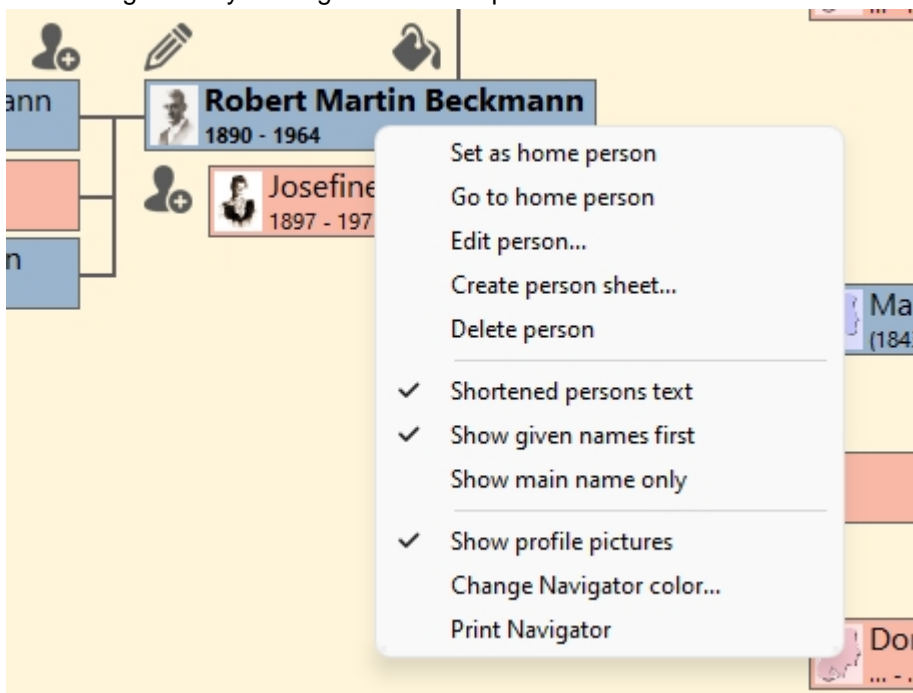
ann

n

Robert Martin Beckmann
1890 - 1964

Josefine
1897 - 197

Set as home person
Go to home person
Edit person...
Create person sheet...
Delete person

Shortened persons text
Show given names first
Show main name only

Show profile pictures
Change Navigator color...
Print Navigator

Ma
(184

Do
...